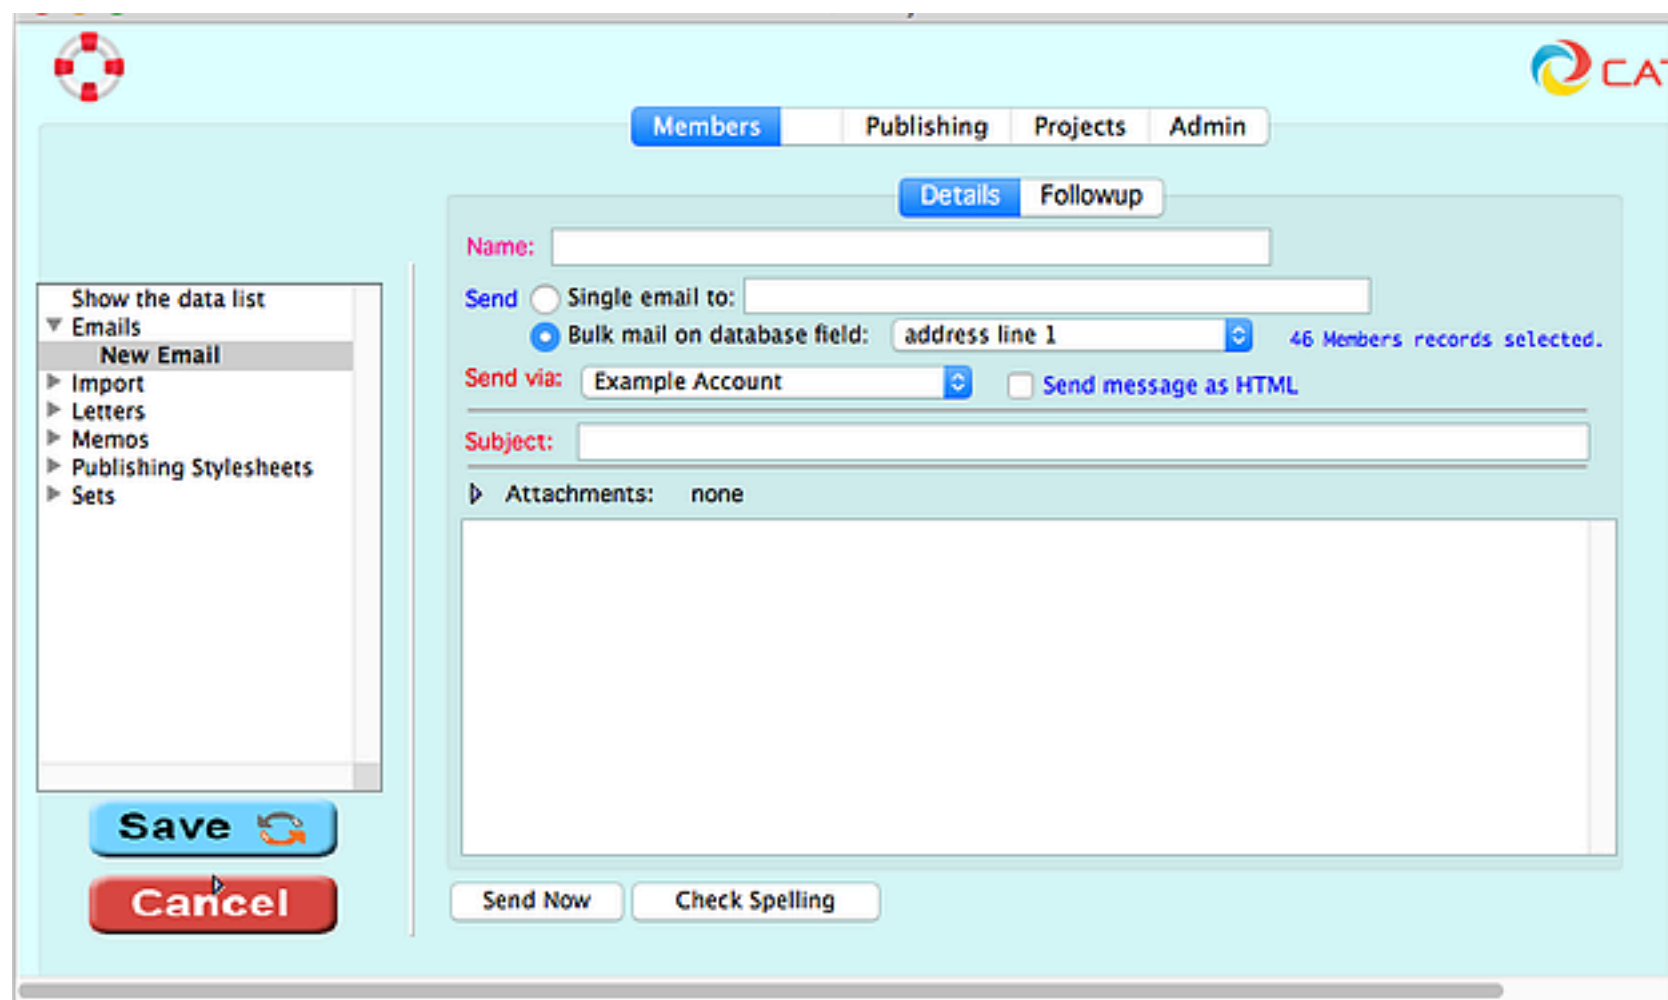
CA

Members | Publishing | Projects | Admin

Details | Followup

Show the data list
Emails
New Email
Import
Letters
Memos
Publishing Stylesheets
Sets

Name:

Send Single email to:
Bulk mail on database field: address line 1
46 Members records selected.

Send via: Example Account
Send message as HTML

Subject:

Attachments: none

Save

Cancel

Send Now
Check Spelling